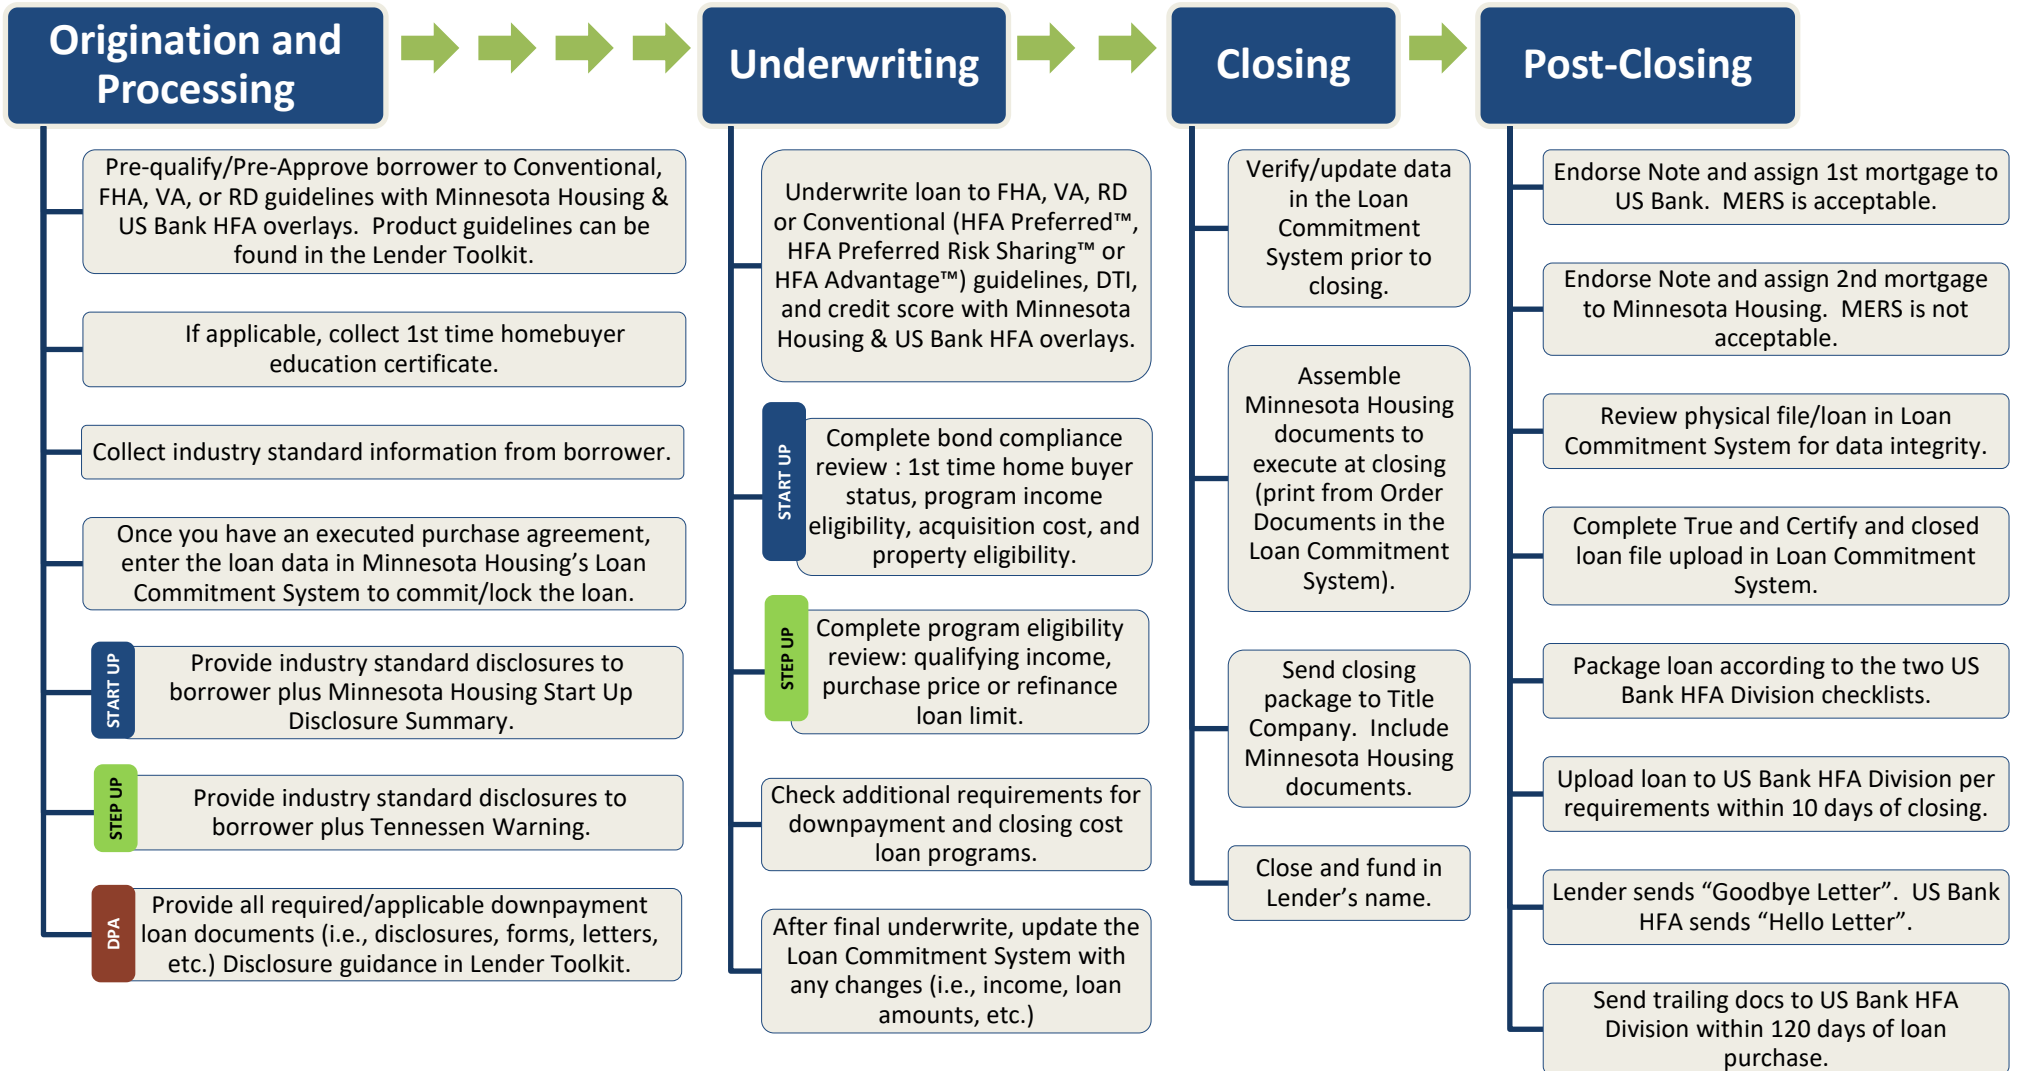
Origination and Processing

Pre-qualify/Pre-Approve borrower to Conventional, FHA, VA, or RD guidelines with Minnesota Housing & US Bank HFA overlays. Product guidelines can be found in the Lender Toolkit.

If applicable, collect 1st time homebuyer education certificate.

Collect industry standard information from borrower.

Once you have an executed purchase agreement, enter the loan data in Minnesota Housing's Loan Commitment System to commit/lock the loan.

START UP

Provide industry standard disclosures to borrower plus Minnesota Housing Start Up Disclosure Summary.

STEP UP

Provide industry standard disclosures to borrower plus Tennessen Warning.

DPA

Provide all required/applicable downpayment loan documents (i.e., disclosures, forms, letters, etc.) Disclosure guidance in Lender Toolkit.

Underwriting

Underwrite loan to FHA, VA, RD or Conventional (HFA Preferred™, HFA Preferred Risk Sharing™ or HFA Advantage™) guidelines, DTI, and credit score with Minnesota Housing & US Bank HFA overlays.

START UP

Complete bond compliance review : 1st time home buyer status, program income eligibility, acquisition cost, and property eligibility.

STEP UP

Complete program eligibility review: qualifying income, purchase price or refinance loan limit.

Check additional requirements for downpayment and closing cost loan programs.

After final underwrite, update the Loan Commitment System with any changes (i.e., income, loan amounts, etc.)

Closing

Verify/update data in the Loan Commitment System prior to closing.

Assemble Minnesota Housing documents to execute at closing (print from Order Documents in the Loan Commitment System).

Send closing package to Title Company. Include Minnesota Housing documents.

Close and fund in Lender's name.

Post-Closing

Endorse Note and assign 1st mortgage to US Bank. MERS is acceptable.

Endorse Note and assign 2nd mortgage to Minnesota Housing. MERS is not acceptable.

Review physical file/loan in Loan Commitment System for data integrity.

Complete True and Certify and closed loan file upload in Loan Commitment System.

Package loan according to the two US Bank HFA Division checklists.

Upload loan to US Bank HFA Division per requirements within 10 days of closing.

Lender sends "Goodbye Letter". US Bank HFA sends "Hello Letter".

Send trailing docs to US Bank HFA Division within 120 days of loan purchase.